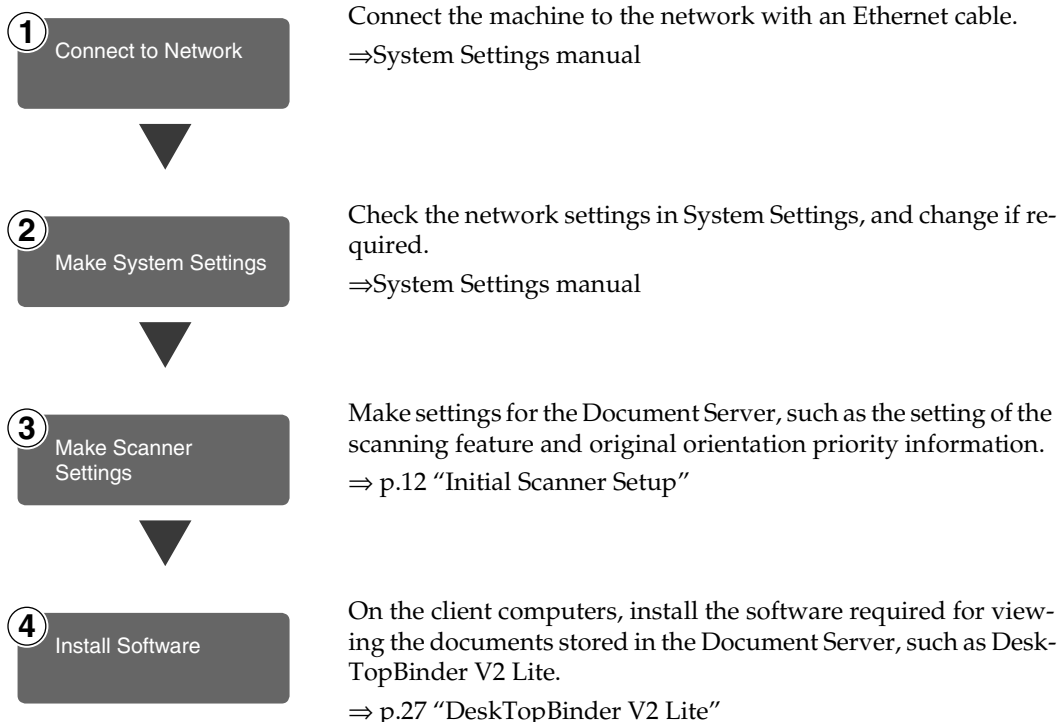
1 Connect to Network

Connect the machine to the network with an Ethernet cable.
⇒System Settings manual

2 Make System Settings

Check the network settings in System Settings, and change if required.
⇒System Settings manual

3 Make Scanner Settings

Make settings for the Document Server, such as the setting of the scanning feature and original orientation priority information.
⇒ p.12 "Initial Scanner Setup"

4 Install Software

On the client computers, install the software required for viewing the documents stored in the Document Server, such as DeskTopBinder V2 Lite.
⇒ p.27 "DeskTopBinder V2 Lite"